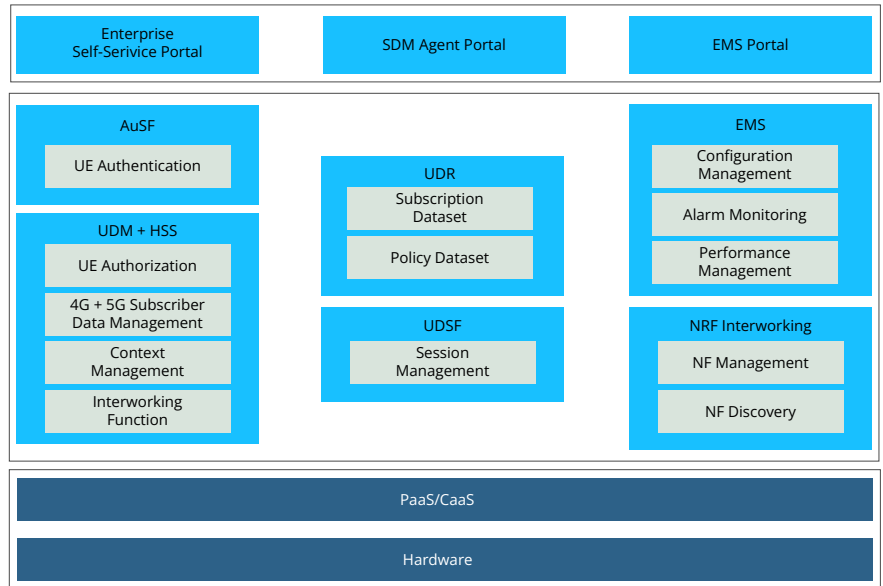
Enterprise Self-Serivice Portal

SDM Agent Portal

EMS Portal

AuSF

UE Authentication

UDM + HSS

UE Authorization

4G + 5G Subscriber Data Management

Context Management

Interworking Function

UDR

Subscription Dataset

Policy Dataset

UDSF

Session Management

EMS

Configuration Management

Alarm Monitoring

Performance Management

NRF Interworking

NF Management

NF Discovery

PaaS/CaaS

Hardware